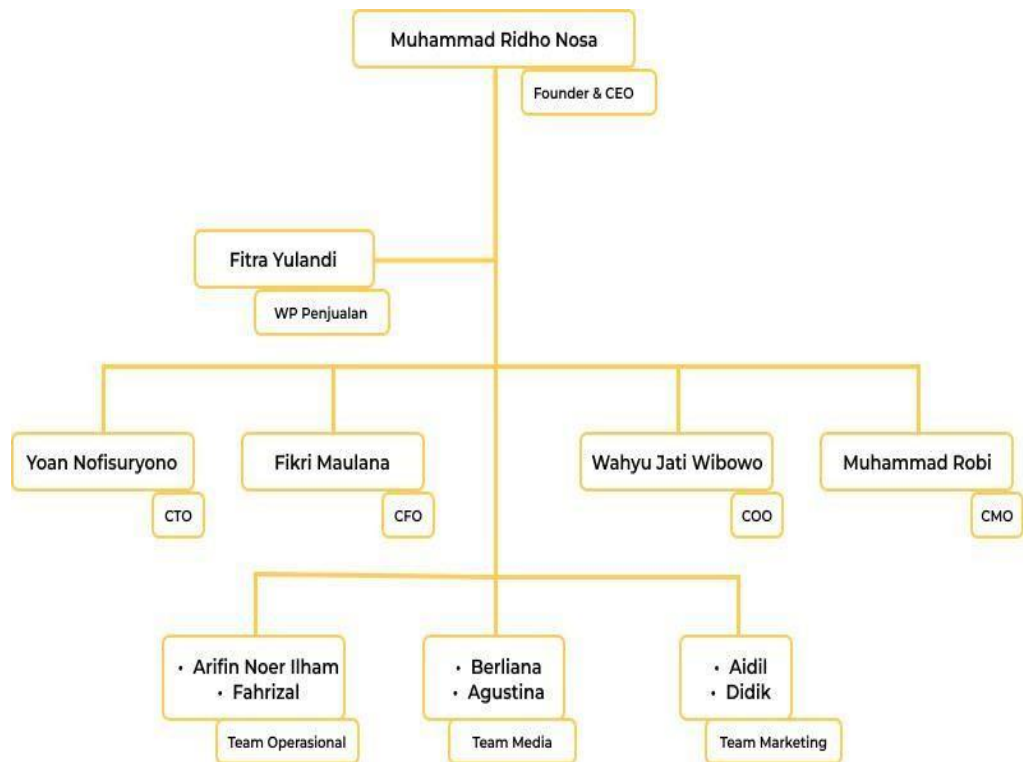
Muhammad Ridho Nosa

Founder & CEO

Fitra Yulandi

WP Penjualan

Yoan Nofisuryono

CTO

Fikri Maulana

CFO

Wahyu Jati Wibowo

COO

Muhammad Robi

CMO

• Arifin Noer Ilham
• Fahrizal

Team Operasional

• Berliana
• Agustina

Team Media

• Aidil
• Didik

Team Marketing